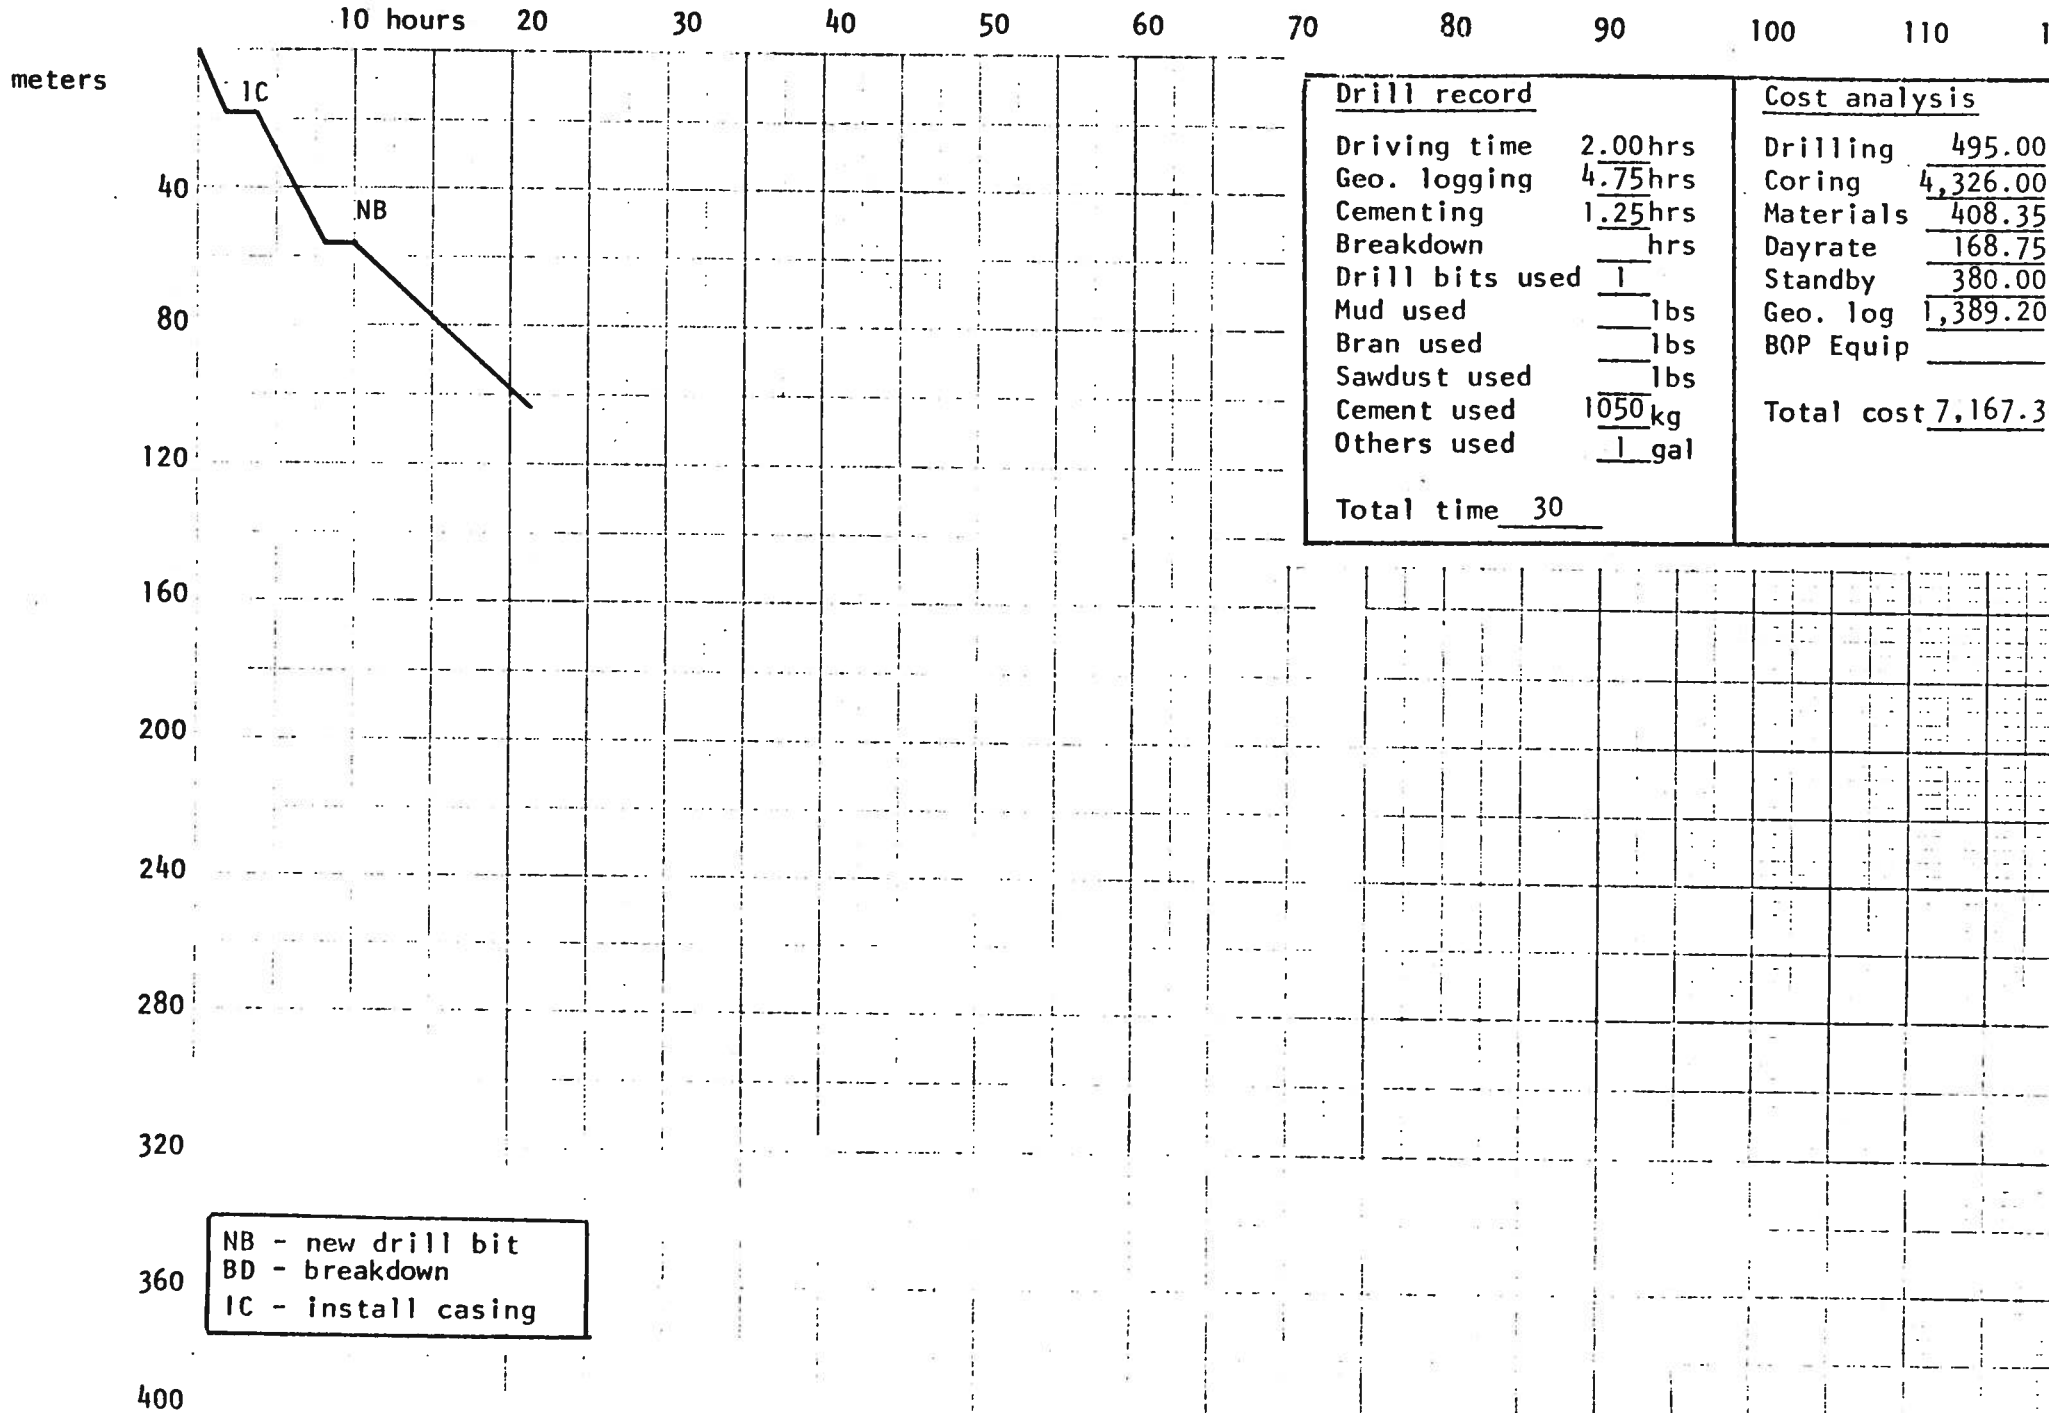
10 hours 20 30 40 50 60 70 80 90 100 110 1

meters

IC

NB

40

80

120

160

200

240

280

320

360

400

Drill record

Driving time 2.00hrs
Geo. logging 4.75hrs
Cementing 1.25hrs
Breakdown ___hrs
Drill bits used 1
Mud used ___lbs
Bran used ___lbs
Sawdust used ___lbs
Cement used 1050kg
Others used 1 gal

Total time 30

Cost analysis

Drilling 495.00
Coring 4,326.00
Materials 408.35
Dayrate 168.75
Standby 380.00
Geo. log 1,389.20
BOP Equip ___

Total cost 7,167.3

NB - new drill bit
BD - breakdown
IC - install casing